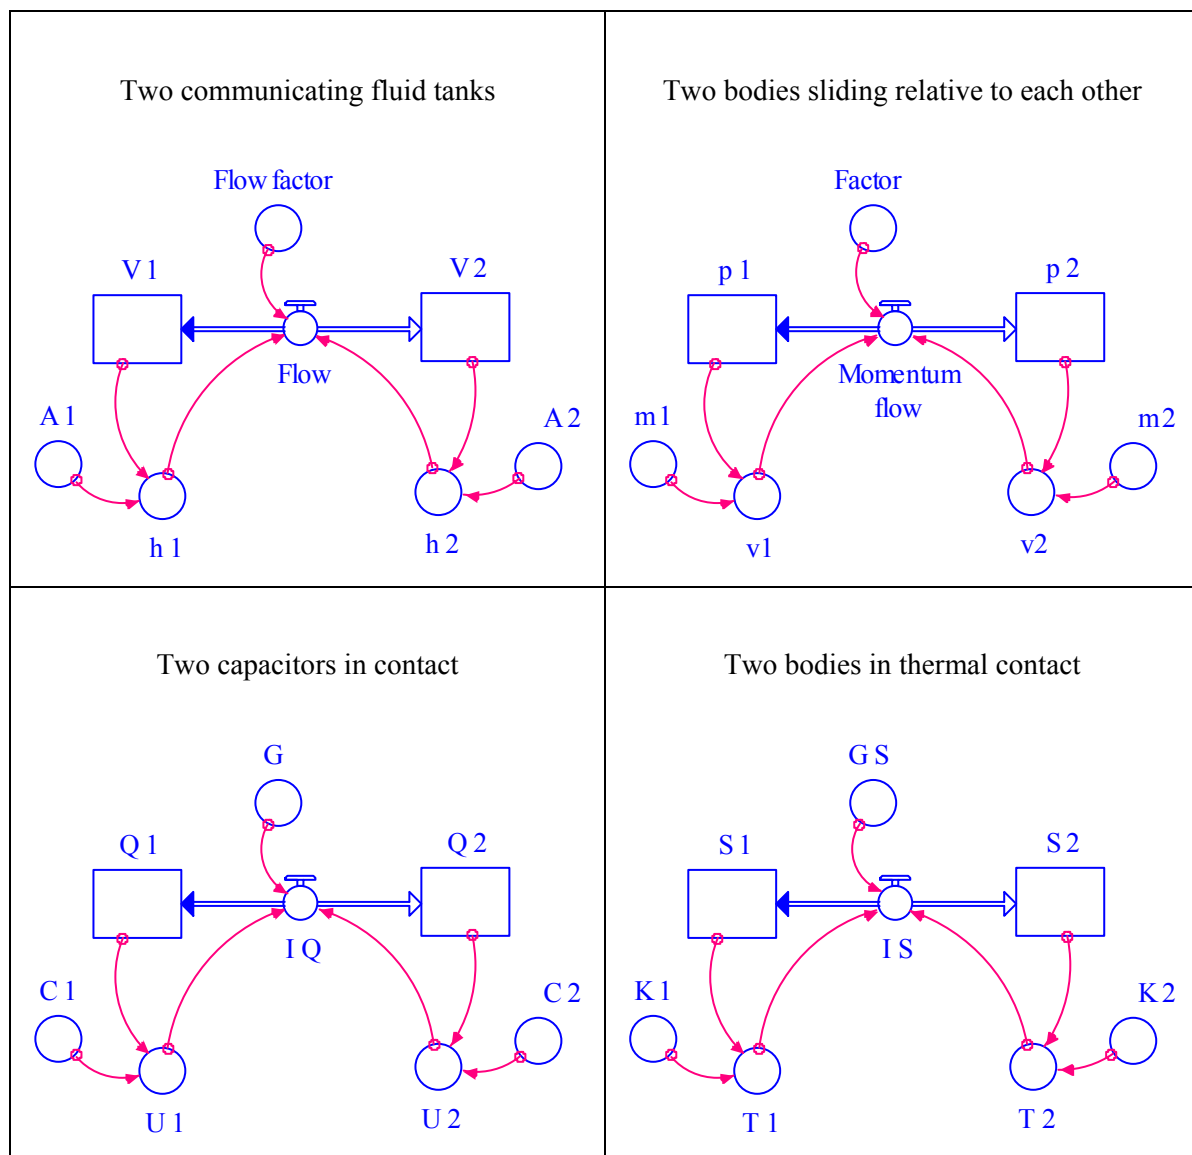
| Two communicating fluid tanks | Two bodies sliding relative to each other |
|---|---|
| Flow factor, V 1, V 2, Flow, A 1, A 2, h 1, h 2 | Factor, p 1, p 2, Momentum flow, m1, m2, v1, v2 |
| Two capacitors in contact | Two bodies in thermal contact |
| G, Q 1, Q 2, I Q, C 1, C 2, U 1, U 2 | G S, S 1, S 2, I S, K 1, K 2, T 1, T 2 |